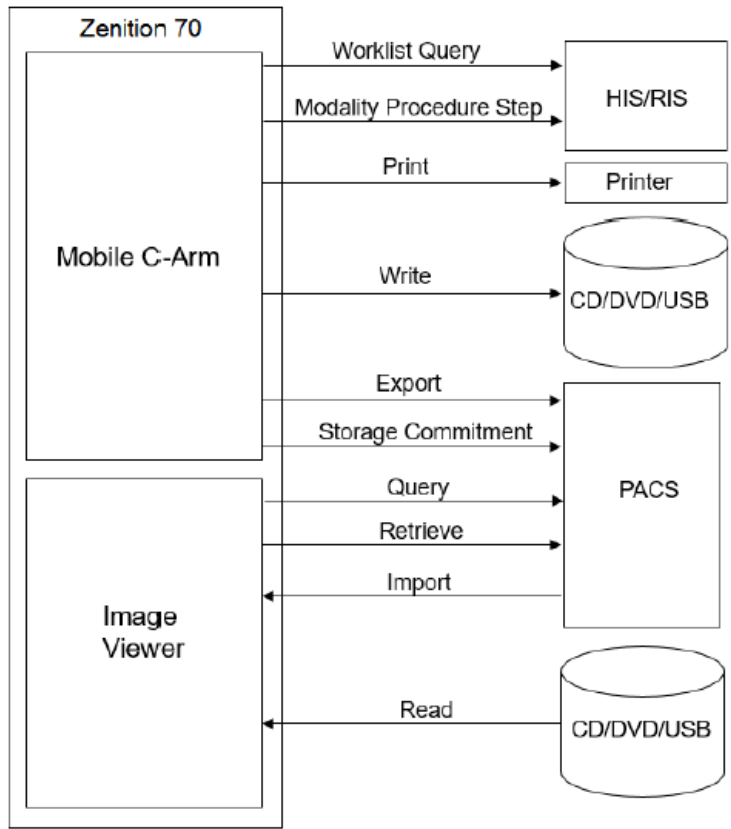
Zenition 70

Mobile C-Arm

Worklist Query

Modality Procedure Step

HIS/RIS

Print

Printer

Write

CD/DVD/USB

Export

Storage Commitment

Image Viewer

Query

Retrieve

Import

PACS

Read

CD/DVD/USB